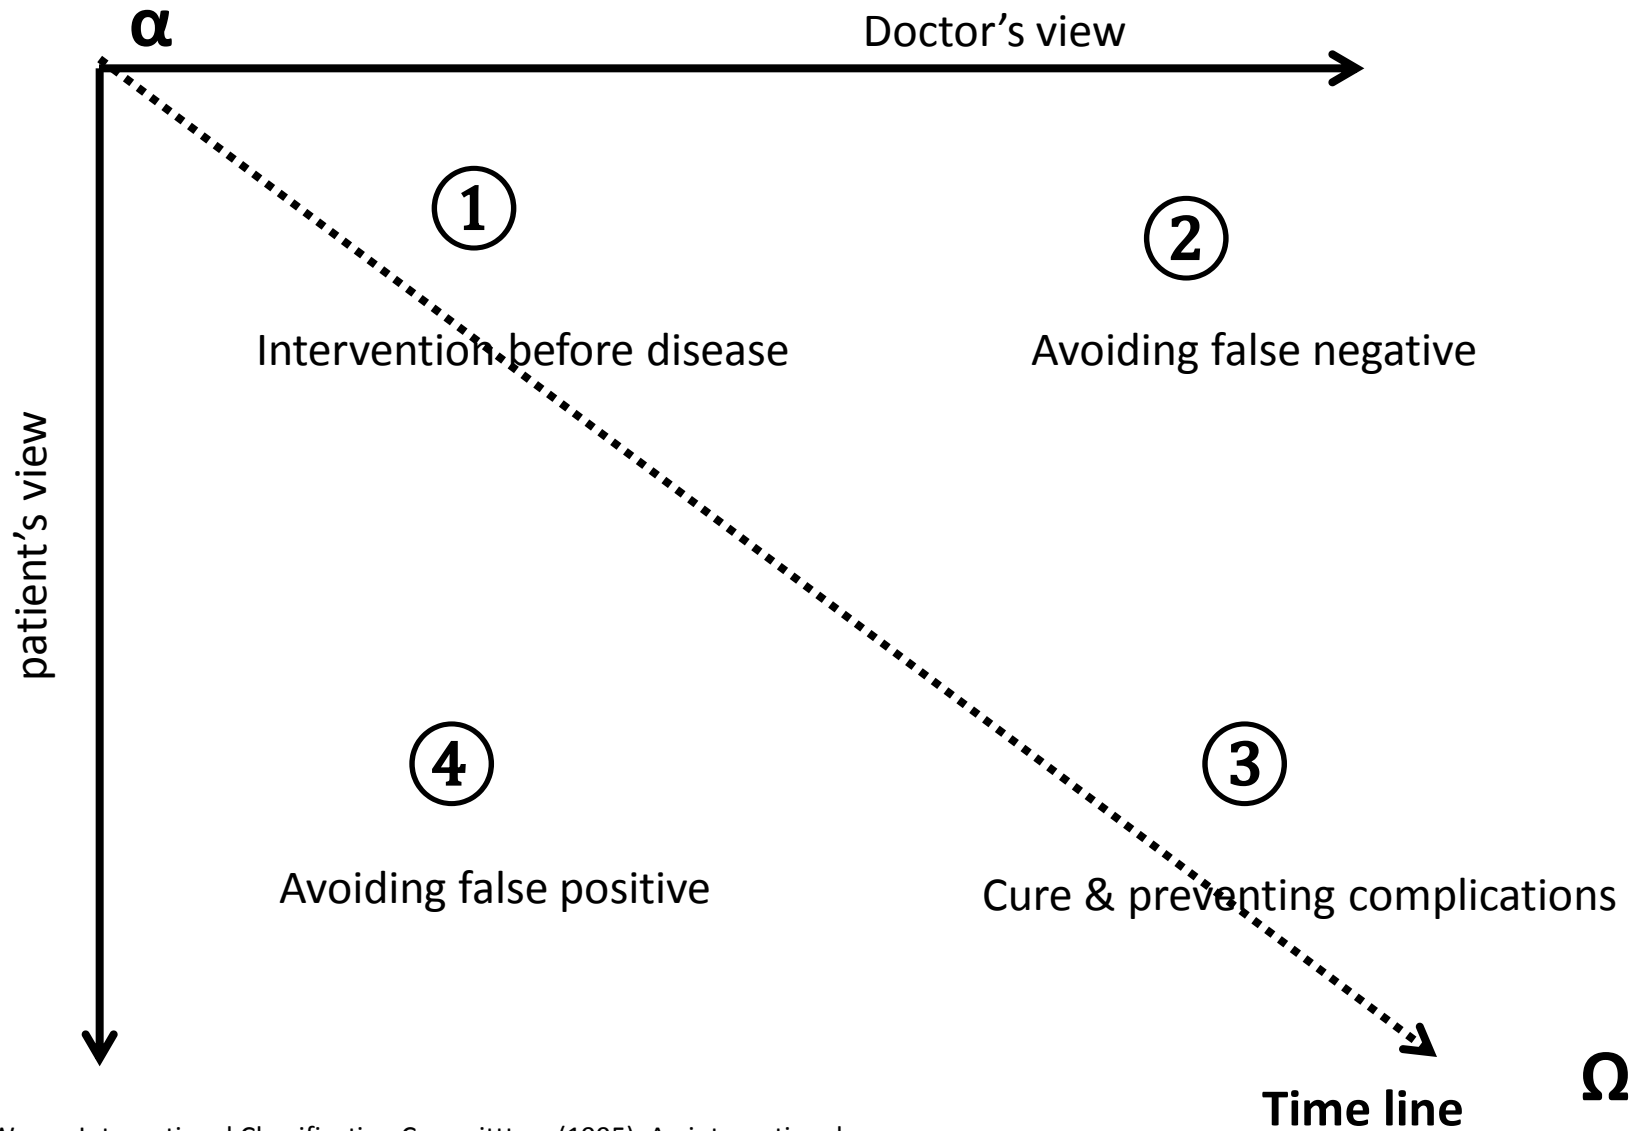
α

Doctor's view

patient's view

①

Intervention before disease

②

Avoiding false negative

④

Avoiding false positive

③

Cure & preventing complications

Time line

Ω

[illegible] International Classification Committee (1995). An international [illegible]